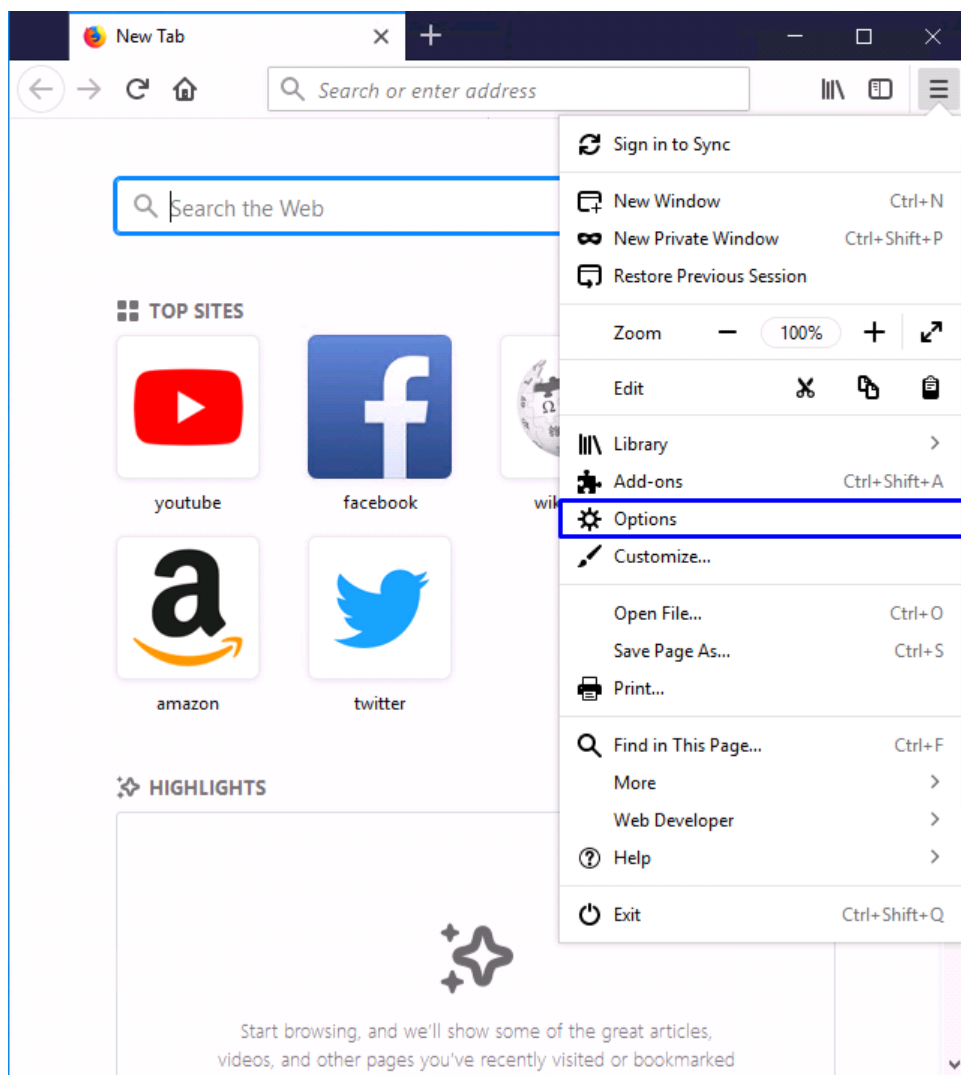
New Tab

Search or enter address

Search the Web

TOP SITES

youtube

facebook

wik

amazon

twitter

HIGHLIGHTS

Start browsing, and we'll show some of the great articles, videos, and other pages you've recently visited or bookmarked

Sign in to Sync

New Window Ctrl+N
New Private Window Ctrl+Shift+P
Restore Previous Session

Zoom − 100% +

Edit

Library
Add-ons Ctrl+Shift+A
Options
Customize...

Open File... Ctrl+O
Save Page As... Ctrl+S
Print...

Find in This Page... Ctrl+F
More
Web Developer
Help

Exit Ctrl+Shift+Q